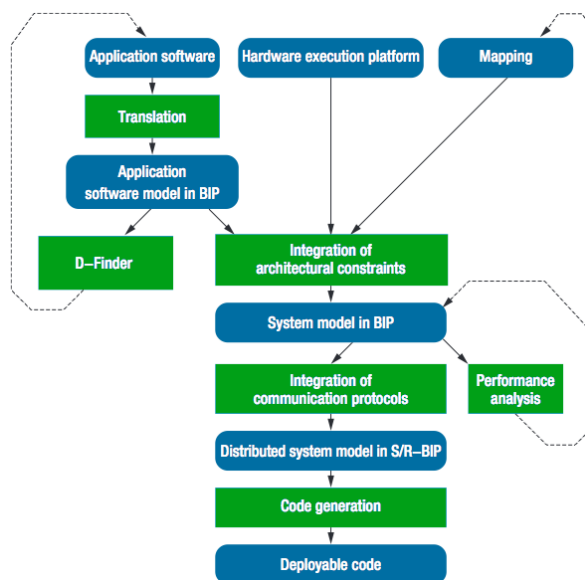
Application software

Hardware execution platform

Mapping

Translation

Application software model in BIP

D–Finder

Integration of architectural constraints

System model in BIP

Integration of communication protocols

Performance analysis

Distributed system model in S/R–BIP

Code generation

Deployable code